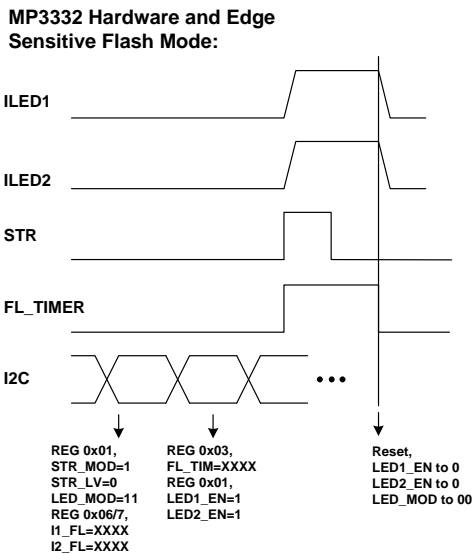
MP3332 Hardware and Edge Sensitive Flash Mode:

ILED1

ILED2

STR

FL_TIMER

I2C

•••

REG 0x01,
STR_MOD=1
STR_LV=0
LED_MOD=11
REG 0x06/7,
I1_FL=XXXX
I2_FL=XXXX

REG 0x03,
FL_TIM=XXXX
REG 0x01,
LED1_EN=1
LED2_EN=1

Reset,
LED1_EN to 0
LED2_EN to 0
LED_MOD to 00